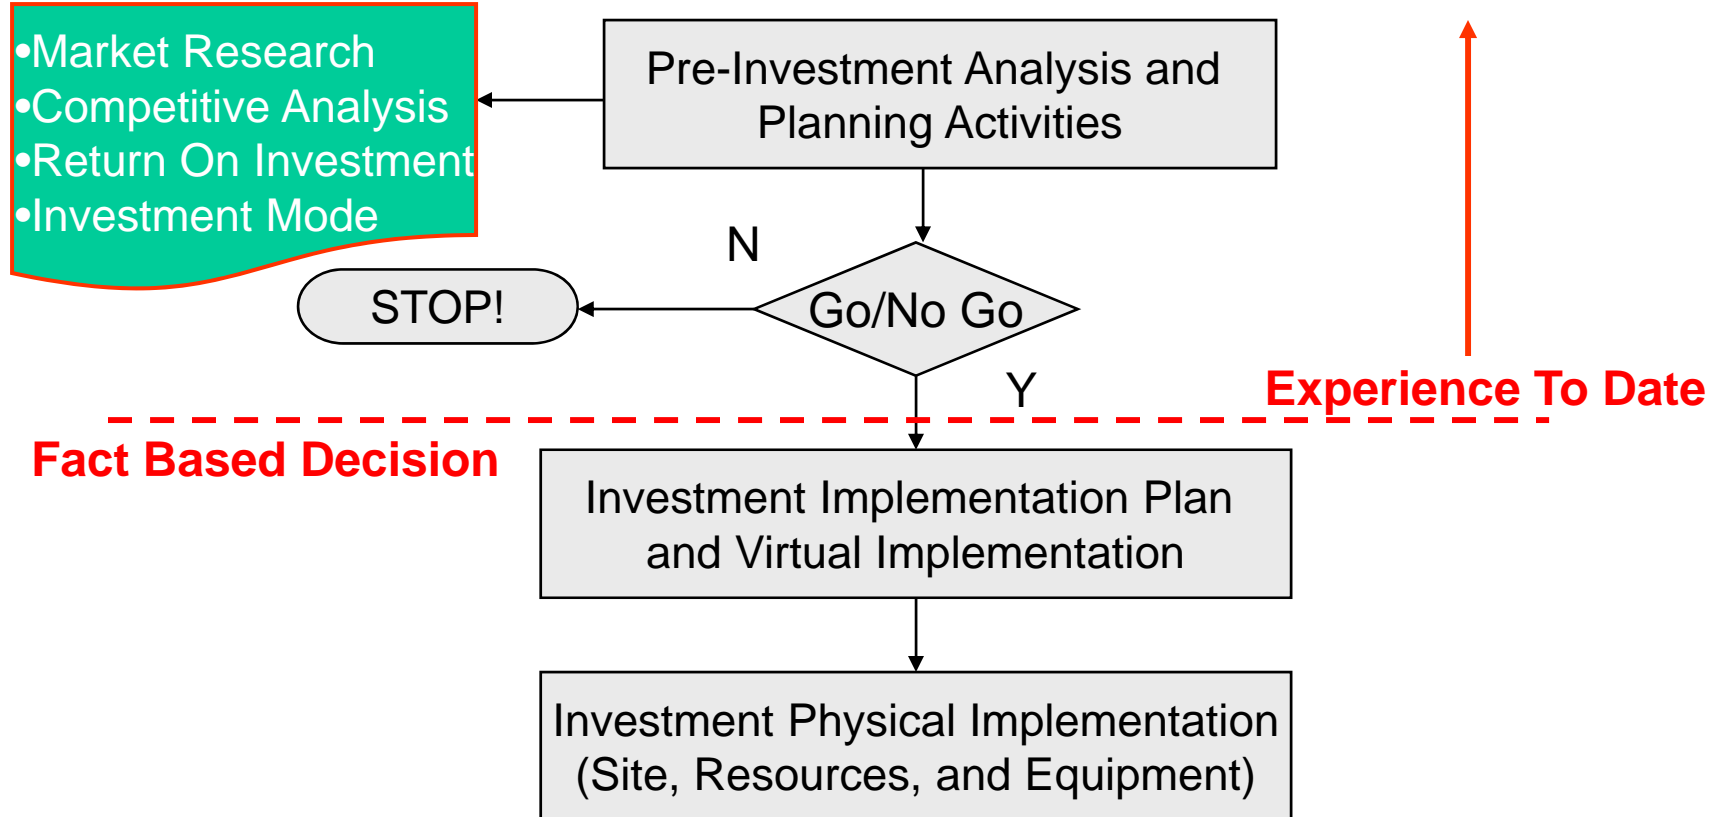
•Market Research
•Competitive Analysis
•Return On Investment
•Investment Mode

Pre-Investment Analysis and Planning Activities

N

STOP!

Go/No Go

Y

Experience To Date

Fact Based Decision

Investment Implementation Plan and Virtual Implementation

Investment Physical Implementation (Site, Resources, and Equipment)